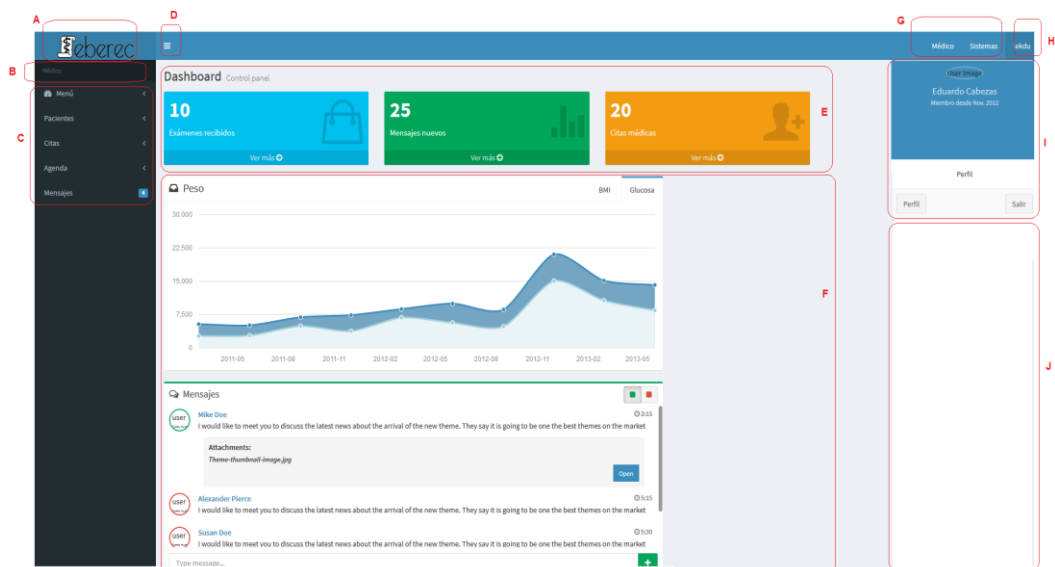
A
D
G
H
eberec
Médico Sistemas ekdu
B
Médico
Menú
Pacientes
Citas
Agenda
Mensajes
4
C
Dashboard Control panel
10
Exámenes recibidos
Ver más
25
Mensajes nuevos
Ver más
20
Citas médicas
Ver más
E
User Image
Eduardo Cabezas
Miembro desde Nov. 2012
Perfil
Perfil
Salir
I
Peso
BMI Glucosa
30,000
22,500
15,000
7,500
0
2011-05 2011-08 2011-11 2012-02 2012-05 2012-08 2012-11 2013-02 2013-05
F
J
Mensajes
user
Mike Doe
2:15
I would like to meet you to discuss the latest news about the arrival of the new theme. They say it is going to be one the best themes on the market
Attachments:
Theme-thumbnail-image.jpg
Open
user
Alexander Pierce
5:15
I would like to meet you to discuss the latest news about the arrival of the new theme. They say it is going to be one the best themes on the market
user
Susan Doe
5:30
I would like to meet you to discuss the latest news about the arrival of the new theme. They say it is going to be one the best themes on the market
Type message...
+